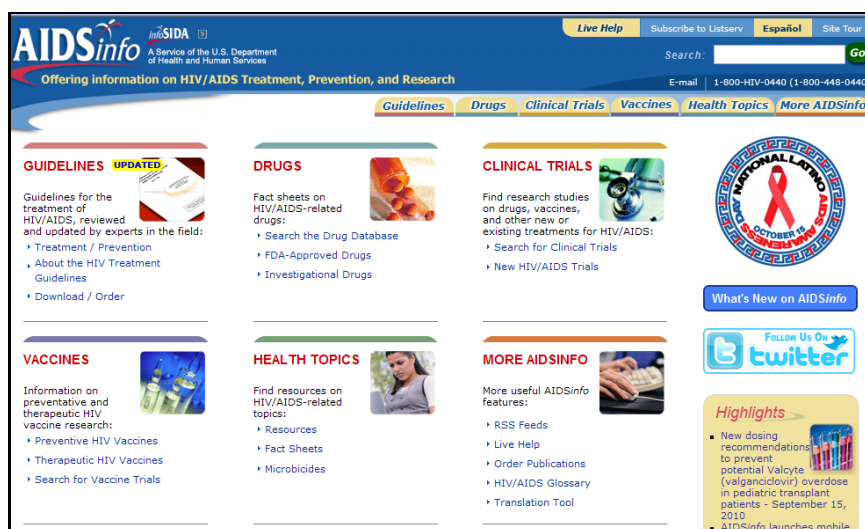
AIDSinfo infoSIDA

A Service of the U.S. Department of Health and Human Services

Offering information on HIV/AIDS Treatment, Prevention, and Research

Live Help | Subscribe to Listserv | Español | Site Tour

Search: Go

E-mail | 1-800-HIV-0440 (1-800-448-0440

Guidelines | Drugs | Clinical Trials | Vaccines | Health Topics | More AIDSinfo

GUIDELINES UPDATED

Guidelines for the treatment of HIV/AIDS, reviewed and updated by experts in the field:

Treatment / Prevention

About the HIV Treatment Guidelines

Download / Order

DRUGS

Fact sheets on HIV/AIDS-related drugs:

Search the Drug Database

FDA-Approved Drugs

Investigational Drugs

CLINICAL TRIALS

Find research studies on drugs, vaccines, and other new or existing treatments for HIV/AIDS:

Search for Clinical Trials

New HIV/AIDS Trials

NATIONAL LATINO AIDS AWARENESS DAY OCTOBER 15

What's New on AIDSinfo

Follow Us On twitter

VACCINES

Information on preventative and therapeutic HIV vaccine research:

Preventive HIV Vaccines

Therapeutic HIV Vaccines

Search for Vaccine Trials

HEALTH TOPICS

Find resources on HIV/AIDS-related topics:

Resources

Fact Sheets

Microbicides

MORE AIDSINFO

More useful AIDSinfo features:

RSS Feeds

Live Help

Order Publications

HIV/AIDS Glossary

Translation Tool

Highlights

New dosing recommendations to prevent potential Valcyte (valganciclovir) overdose in pediatric transplant patients - September 15, 2010

AIDSinfo launches mobile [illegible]